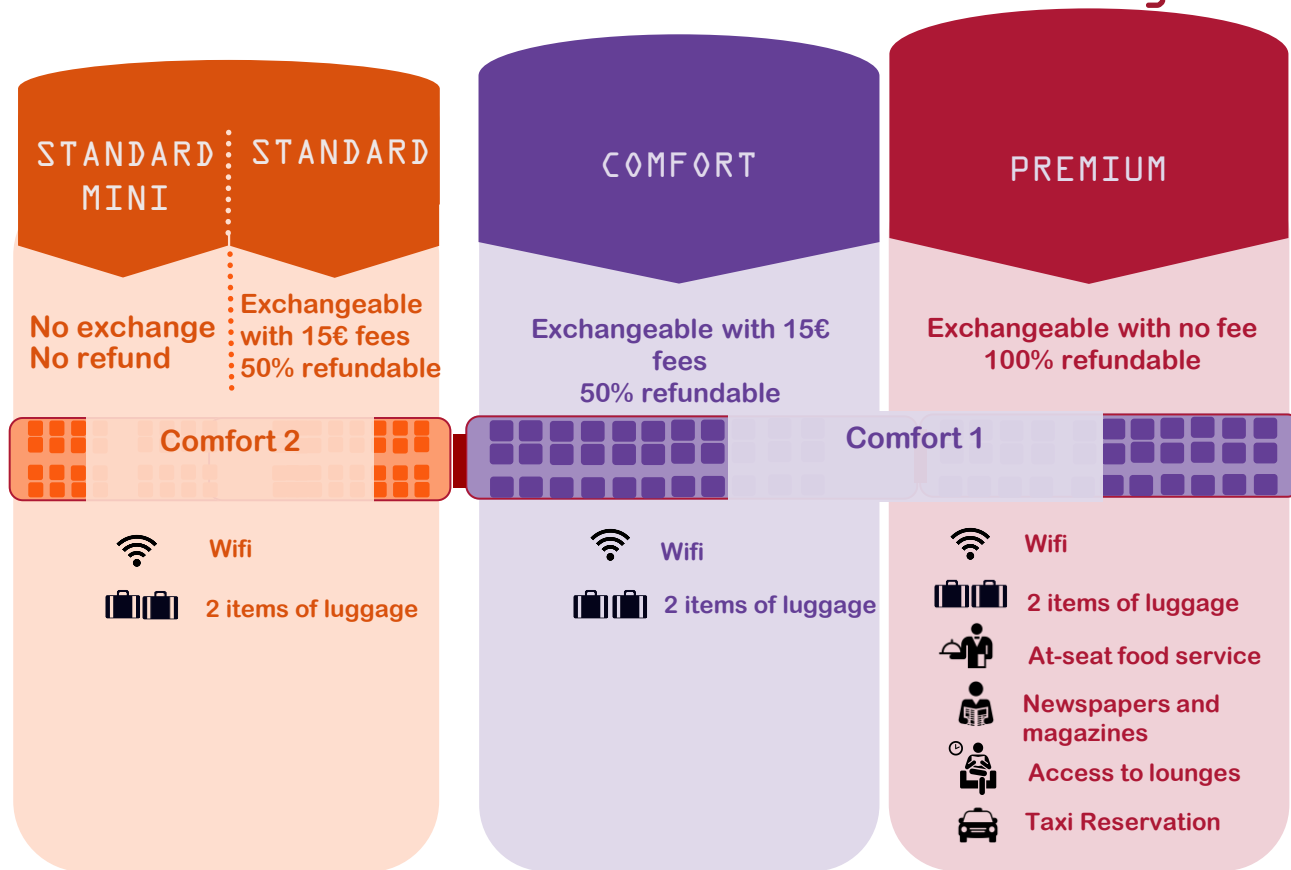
STANDARD MINI

STANDARD

COMFORT

PREMIUM

No exchange
No refund

Exchangeable with 15€ fees
50% refundable

Exchangeable with 15€ fees
50% refundable

Exchangeable with no fee
100% refundable

Comfort 2

Comfort 1

Wifi

2 items of luggage

Wifi

2 items of luggage

Wifi

2 items of luggage

At-seat food service

Newspapers and magazines

Access to lounges

Taxi Reservation